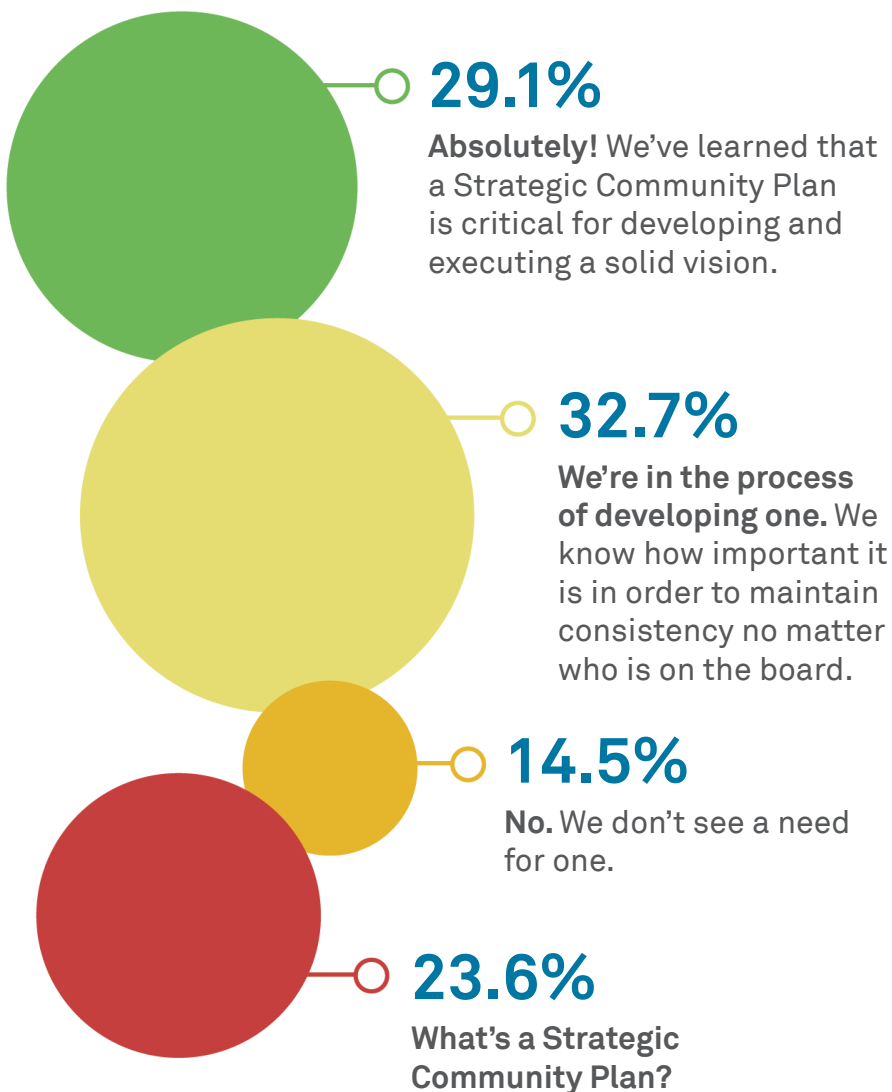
29.1%

Absolutely! We’ve learned that a Strategic Community Plan is critical for developing and executing a solid vision.

32.7%

We’re in the process of developing one. We know how important it is in order to maintain consistency no matter who is on the board.

14.5%

No. We don’t see a need for one.

23.6%

What’s a Strategic Community Plan?